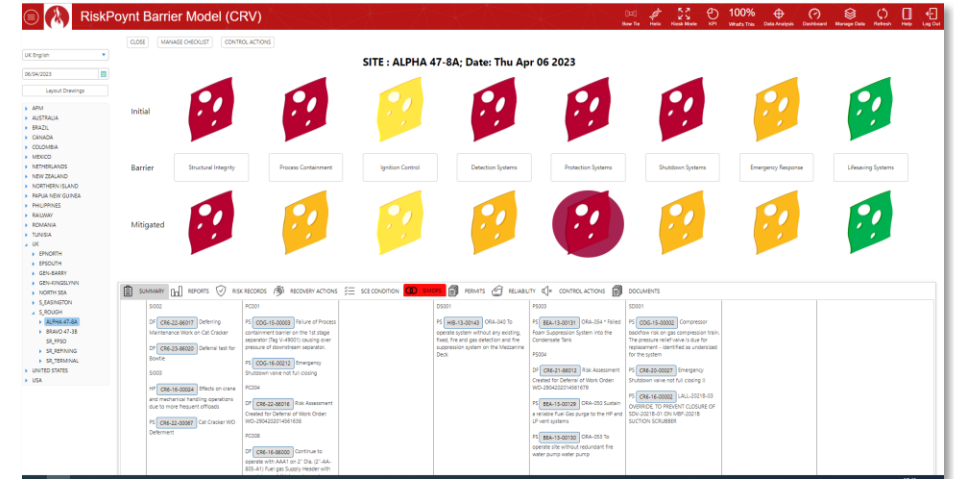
RiskPoynt Barrier Model (CRV)

Bow Tie Heim Rissk Mode KPI 100% What's This Data Analysis Dashboard Manage Data Refresh Help Log Out

UK English

06/04/2023

Layout Drawings

APM
AUSTRALIA
BRAZIL
CANADA
COLOMBIA
MEXICO
NETHERLANDS
NEW ZEALAND
NORTHERN ISLAND
PAPUA NEW GUINEA
PHILIPPINES
RAILWAY
ROMANIA
TUNISIA
UK
EPNORTH
EPSOUTH
GEN-BARRY
GEN-KINGSLYNN
NORTH SEA
S_EASINGTON
S_ROUGH
ALPHA 47-8A
BRAVO 47-3B
SR_FPSO
SR_REFINING
SR_TERMINAL
UNITED STATES
USA

CLOSE MANAGE CHECKLIST CONTROL ACTIONS

SITE : ALPHA 47-8A; Date: Thu Apr 06 2023

Initial

Barrier

Structural Integrity
Process Containment
Ignition Control
Detection Systems
Protection Systems
Shutdown Systems
Emergency Response
Lifesaving Systems

Mitigated

SUMMARY REPORTS RISK RECORDS RECOVERY ACTIONS SCE CONDITION ISSUES PERMITS RELIABILITY CONTROL ACTIONS DOCUMENTS

SI002

DF CR6-22-00017 Deferring Maintenance Work on Cat Cracker

DF CR6-23-00020 Deferral test for Bowtie

SI003

HF CR6-16-00024 Effects on crane and mechanical handling operations due to more frequent offloads

PS CR6-22-00067 Cat Cracker WO Deferment

PC001

PS COG-15-00003 Failure of Process containment barrier on the 1st stage separator (Tag V-49001) causing over pressure of downstream separator.

PS COG-15-00012 Emergency Shutdown valve not full closing

PC004

DF CR6-22-00016 Risk Assessment Created for Deferral of Work Order: WO-2904220014561638

PC008

DF CR6-16-00000 Continue to operate with AAA1 on 2" Dia. (2"-AA-805-A1) Fuel gas Supply Header with

DS001

PS HIB-13-00143 ORA-040 To operate system without any existing, fixed, fire and gas detection and fire suppression system on the Mezzanine Deck

PS003

PS BEA-13-00131 ORA-054 * Failed foam Suppression System into the Condensate Tank

PS004

DF CR6-21-00012 Risk Assessment Created for Deferral of Work Order: WO-2904220014561678

PS BEA-13-00129 ORA-050 Sustain a reliable Fuel Gas purge to the HP and LP vent systems

PS BEA-13-00132 ORA-053 To operate site without redundant fire water pump water pump

SD001

PS COG-15-00002 Compressor trip/flow risk on gas compression train. The pressure relief valve is due for replacement - identified as undersized for the system

PS COG-20-00027 Emergency Shutdown valve not full closing II

PS CR6-16-00002 LALL-2021B-03 OVERRIDE TO PREVENT CLOSURE OF SDV-2021B-01 ON MBF-2021B SUCTION SCRUBBER